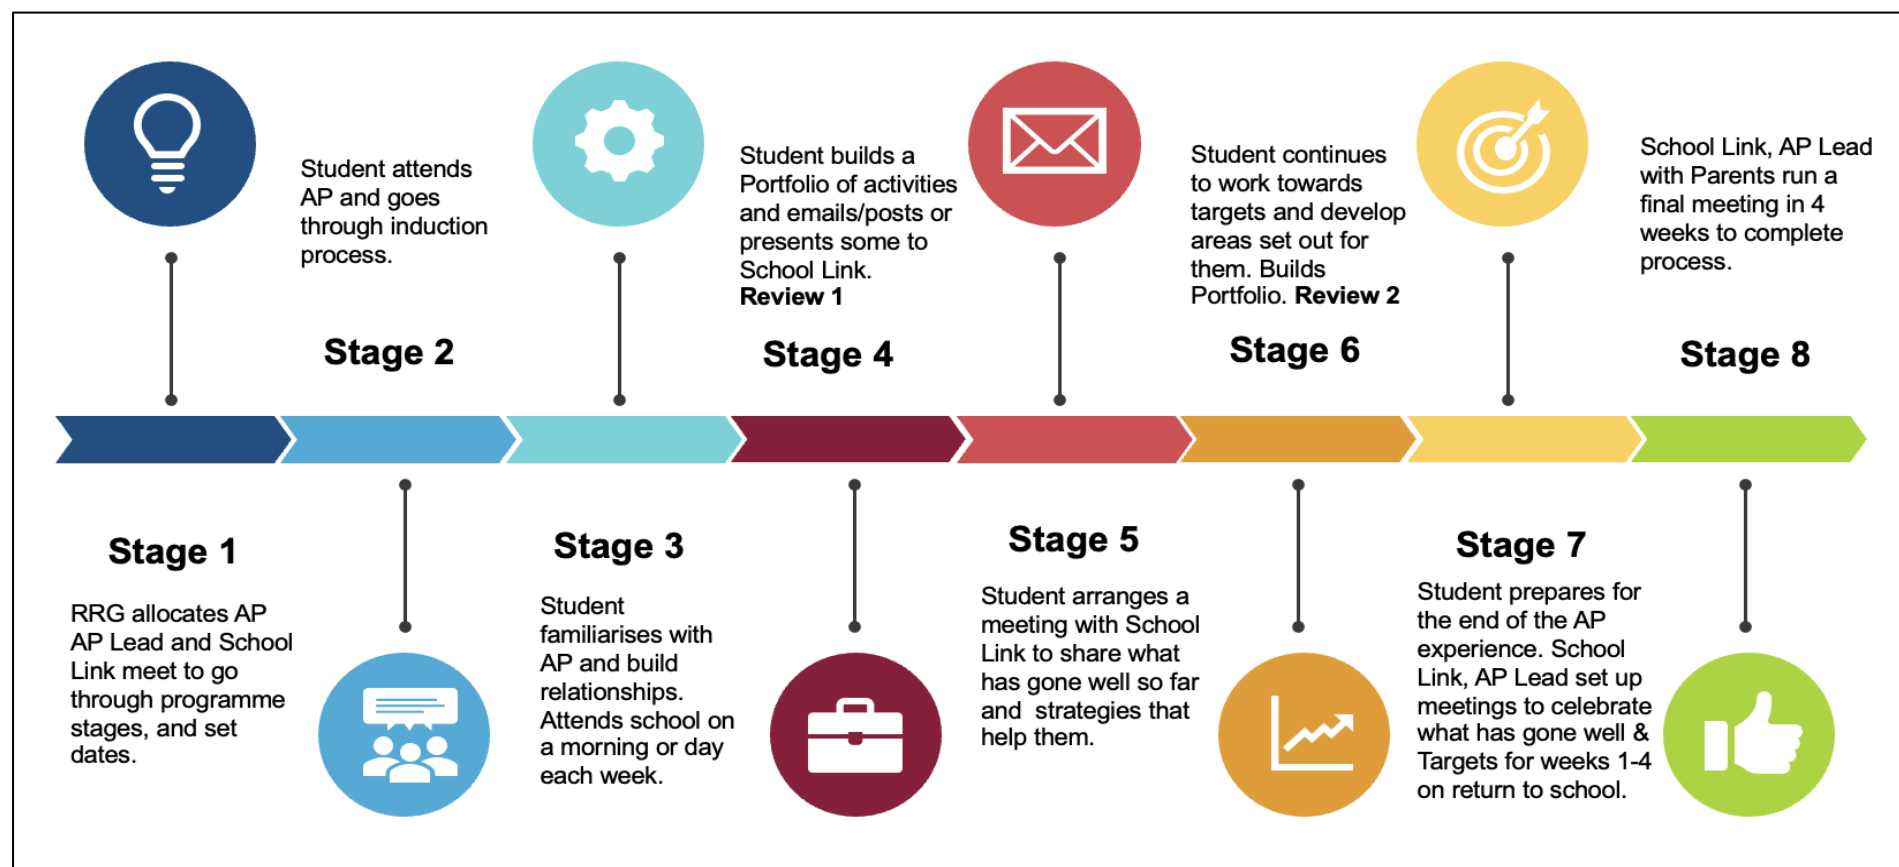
Stage 1

RRG allocates AP AP Lead and School Link meet to go through programme stages, and set dates.

Stage 2

Student attends AP and goes through induction process.

Stage 3

Student familiarises with AP and build relationships. Attends school on a morning or day each week.

Stage 4

Student builds a Portfolio of activities and emails/posts or presents some to School Link. **Review 1**

Stage 5

Student arranges a meeting with School Link to share what has gone well so far and strategies that help them.

Stage 6

Student continues to work towards targets and develop areas set out for them. Builds Portfolio. **Review 2**

Stage 7

Student prepares for the end of the AP experience. School Link, AP Lead set up meetings to celebrate what has gone well & Targets for weeks 1-4 on return to school.

Stage 8

School Link, AP Lead with Parents run a final meeting in 4 weeks to complete process.